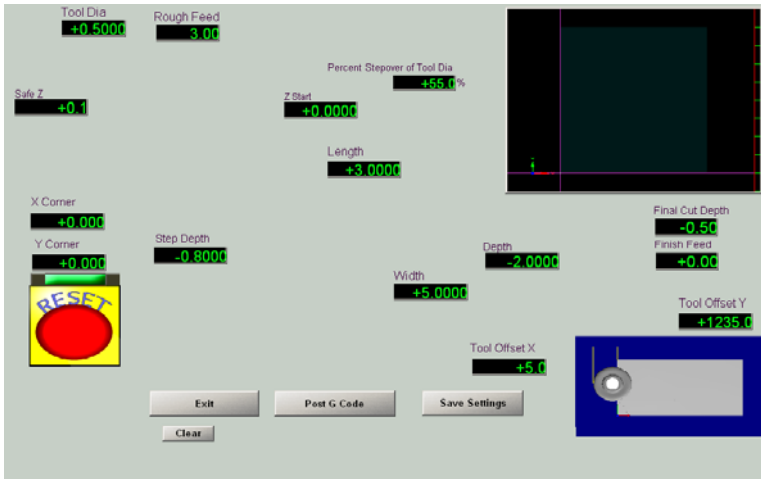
Tool Dia
+0.5000

Rough Feed
3.00

Percent Stepover of Tool Dia
+55.0 %

Safe Z
+0.1

Z Start
+0.0000

Length
+3.0000

X Corner
+0.000

Y Corner
+0.000

RESET

Step Depth
-0.8000

Final Cut Depth
-0.50

Finish Feed
+0.00

Depth
-2.0000

Width
+5.0000

Tool Offset Y
+1235.0

Tool Offset X
+5.0

Exit

Post G Code

Save Settings

Clear